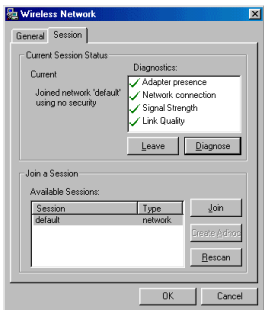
Wireless Network

General | Session

Current Session Status

Current

Joined network 'default' using no security

Diagnostics:

Adapter presence
Network connection
Signal Strength
Link Quality

Leave | Diagnose

Join a Session

Available Sessions:

| Session | Type |
|---|---|
| default | network |

Join

Create Adhoc

Rescan

OK | Cancel